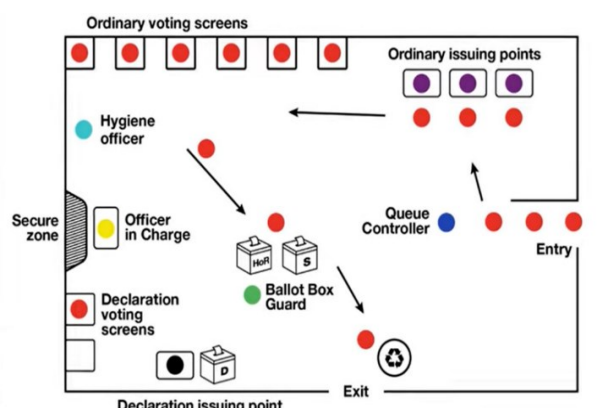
Ordinary voting screens

Ordinary issuing points

Hygiene officer

Secure zone

Officer in Charge

Queue Controller

Entry

HoR

S

Ballot Box Guard

Declaration voting screens

D

Exit

Declaration issuing point